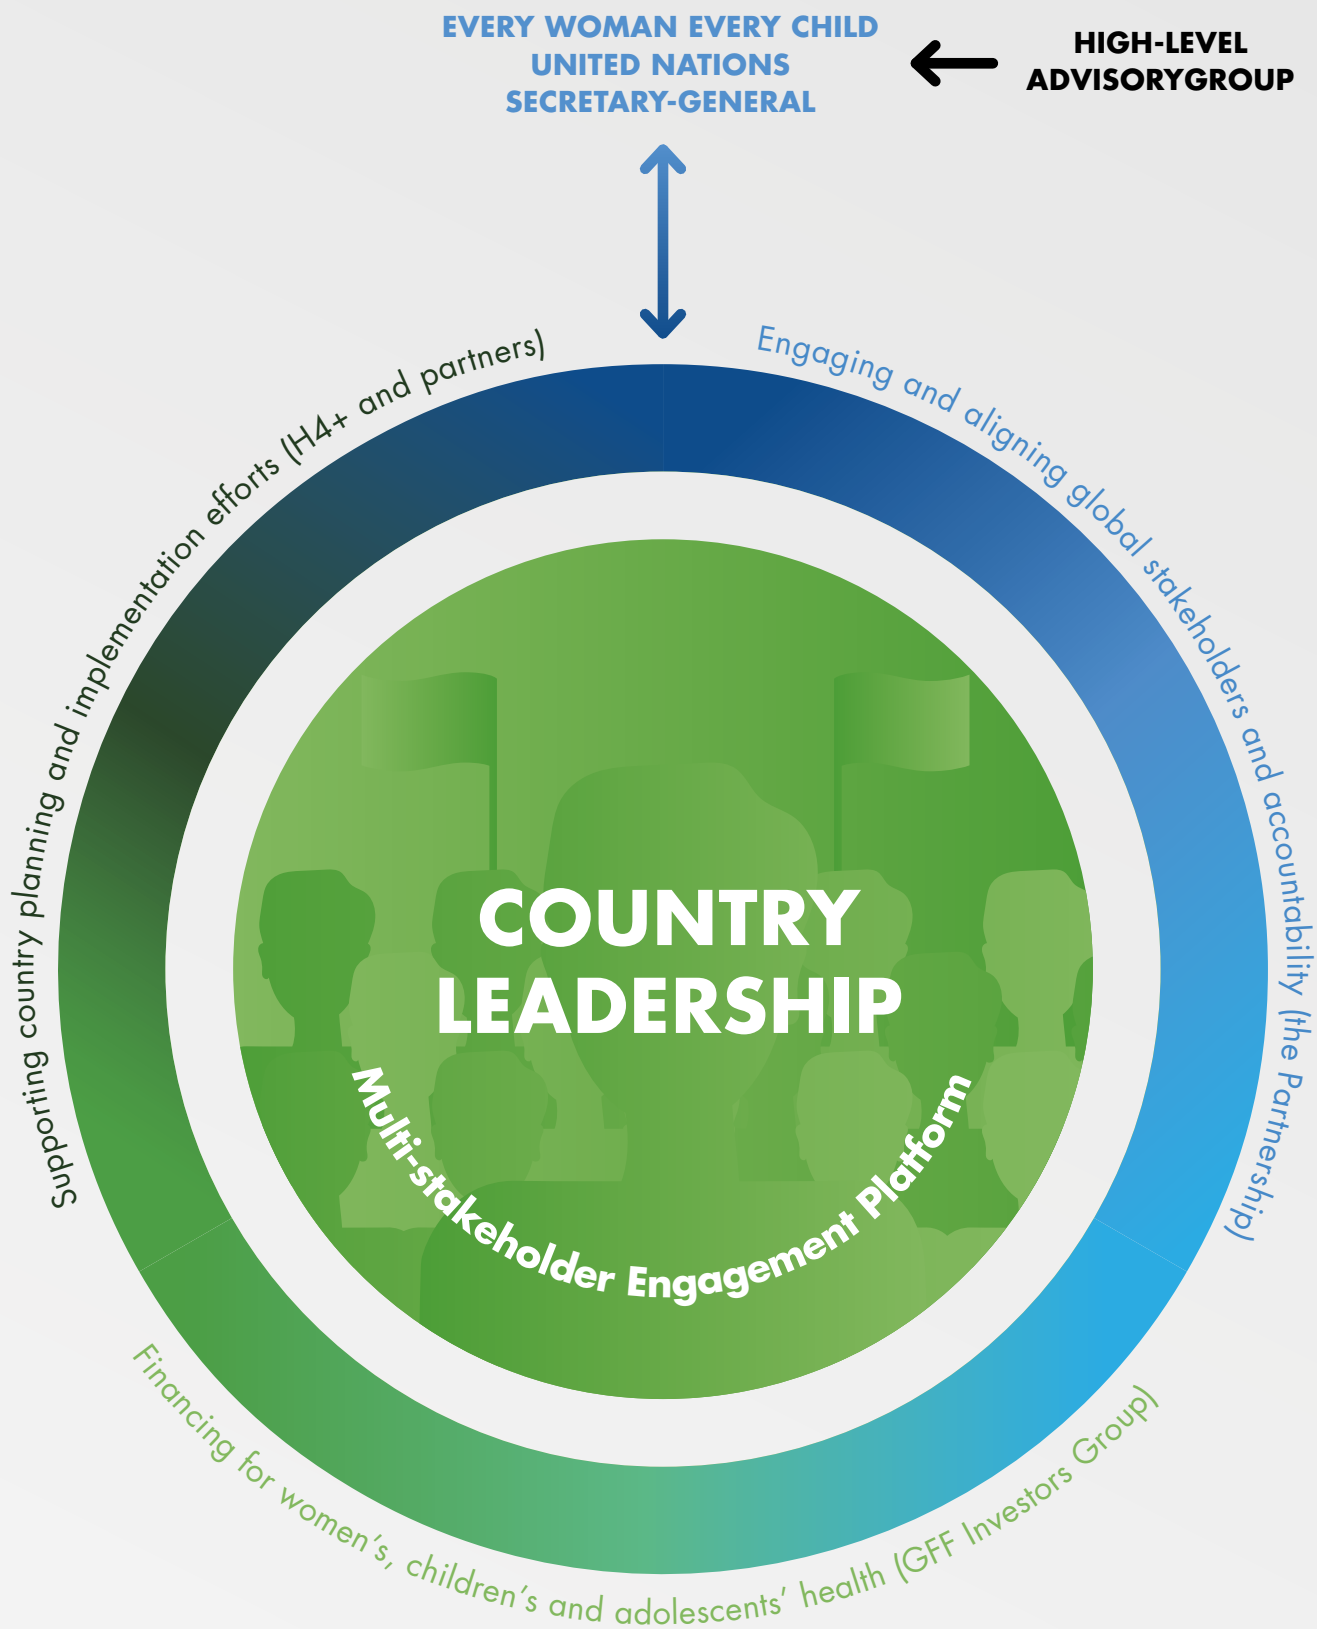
EVERY WOMAN EVERY CHILD
UNITED NATIONS
SECRETARY-GENERAL

HIGH-LEVEL
ADVISORYGROUP

Supporting country planning and implementation efforts (H4+ and partners)

Engaging and aligning global stakeholders and accountability (the Partnership)

COUNTRY
LEADERSHIP

Multi-stakeholder Engagement Platform

Financing for women's, children's and adolescents' health (GFF Investors Group)